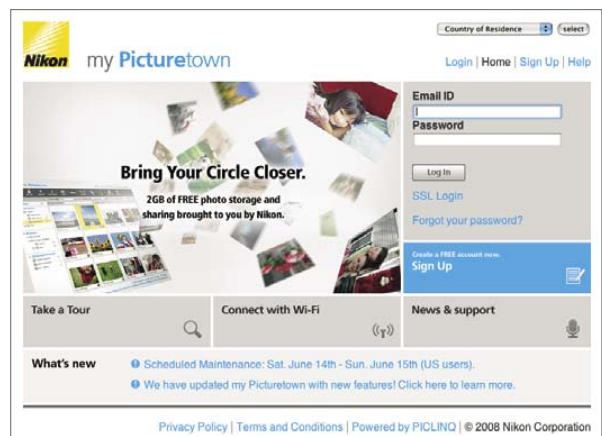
Nikon my Picturetown

Country of Residence select

Login | Home | Sign Up | Help

Bring Your Circle Closer.

2GB of FREE photo storage and sharing brought to you by Nikon.

Email ID

Password

Log In

SSL Login

Forgot your password?

Create a FREE account now.

Sign Up

Take a Tour

Connect with Wi-Fi

News & support

What's new

Scheduled Maintenance: Sat. June 14th - Sun. June 15th (US users).

We have updated my Picturetown with new features! Click here to learn more.

Privacy Policy | Terms and Conditions | Powered by PICLINQ | © 2008 Nikon Corporation